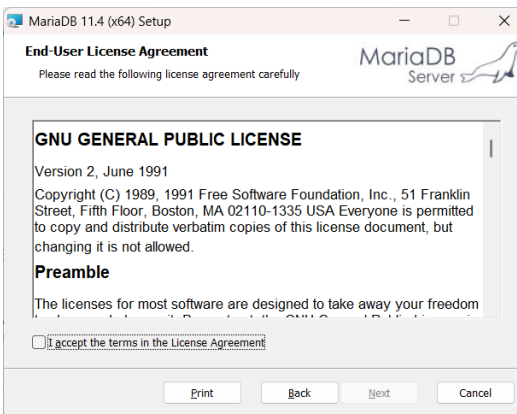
MariaDB 11.4 (x64) Setup

End-User License Agreement

Please read the following license agreement carefully

MariaDB Server

GNU GENERAL PUBLIC LICENSE

Version 2, June 1991

Copyright (C) 1989, 1991 Free Software Foundation, Inc., 51 Franklin Street, Fifth Floor, Boston, MA 02110-1335 USA Everyone is permitted to copy and distribute verbatim copies of this license document, but changing it is not allowed.

Preamble

The licenses for most software are designed to take away your freedom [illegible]

I accept the terms in the License Agreement

Print Back Next Cancel